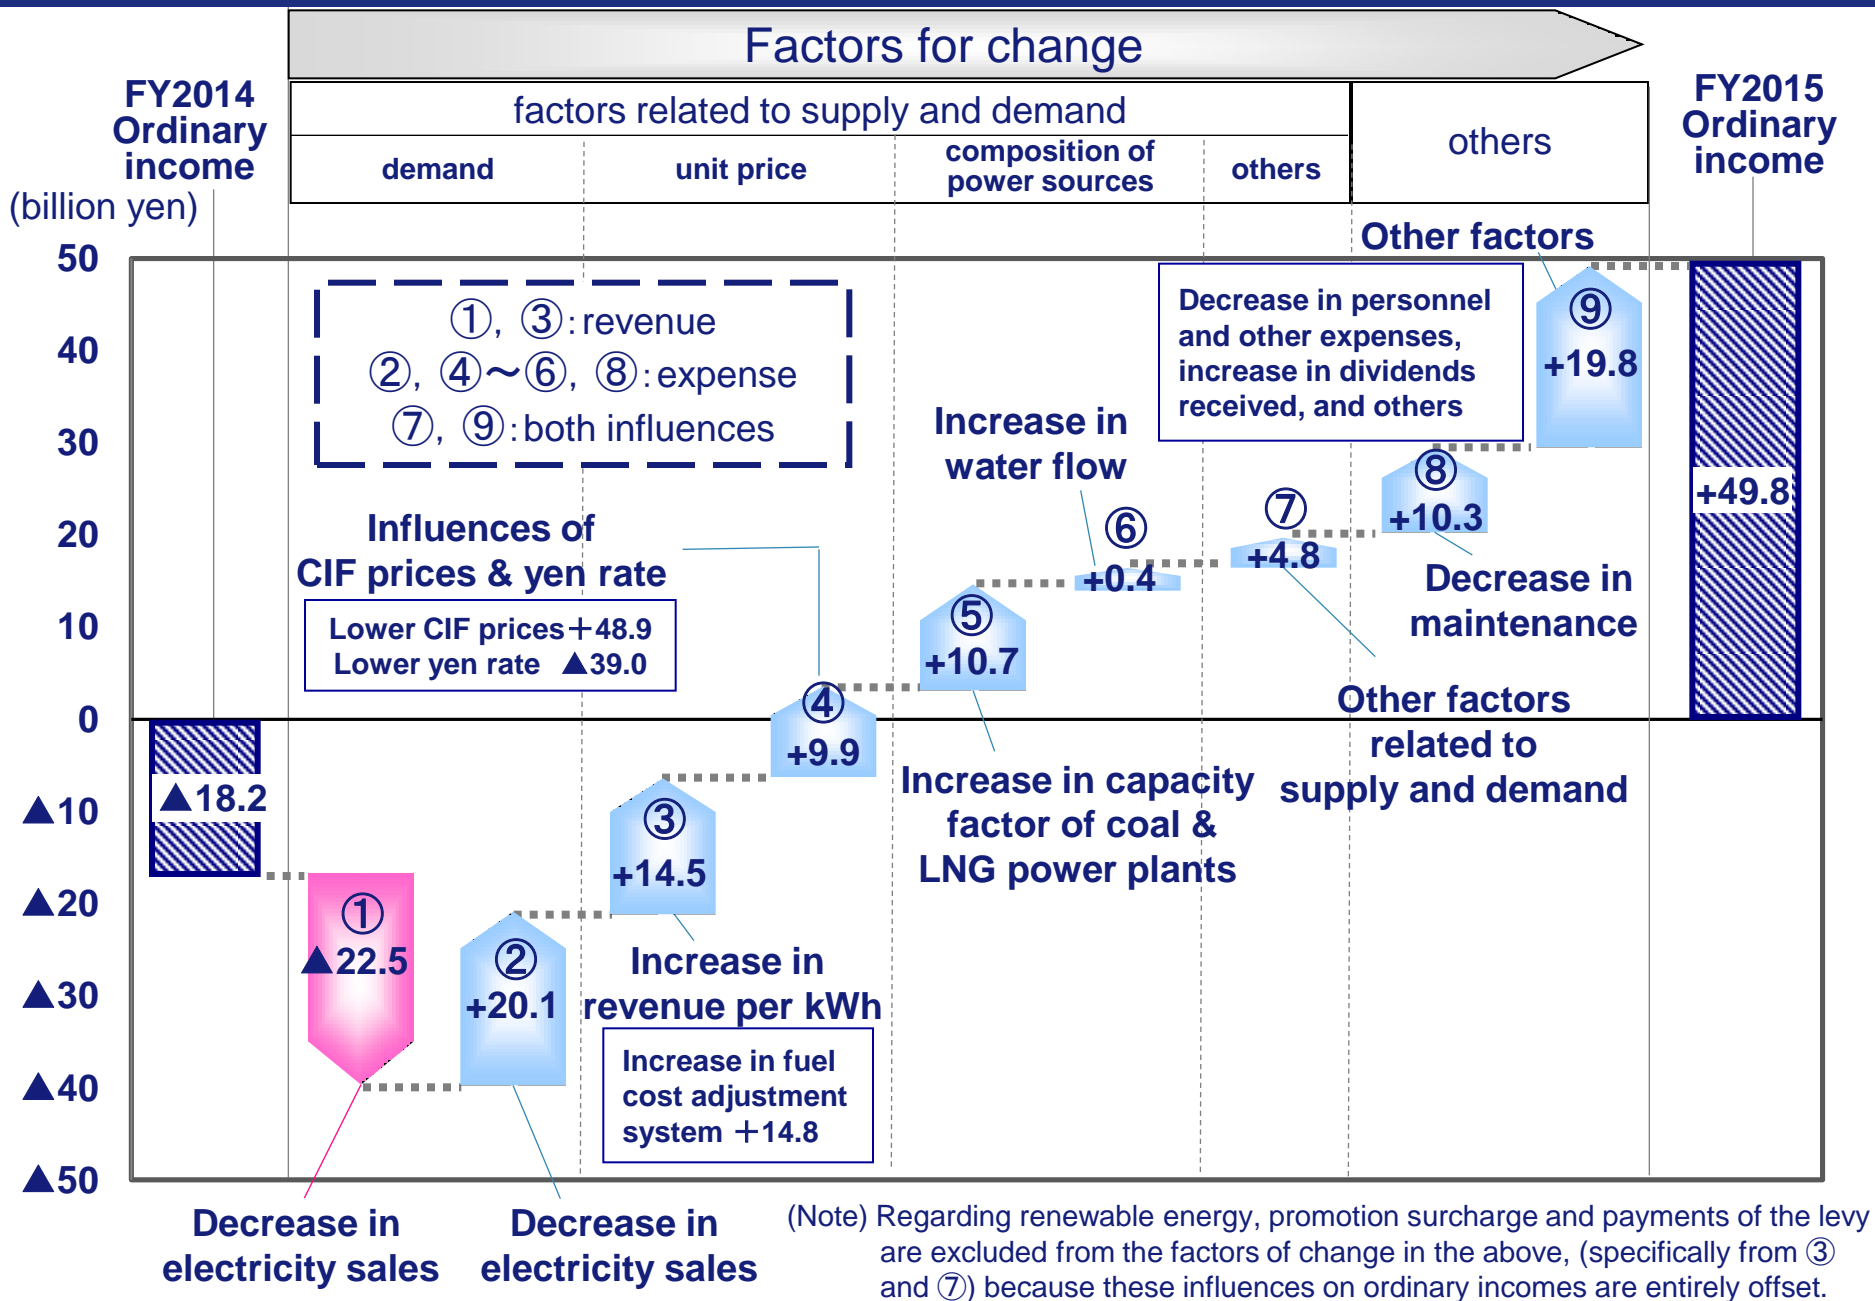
Factors for change

FY2014 Ordinary income

(billion yen)

factors related to supply and demand

| demand | unit price | composition of power sources | others |
|---|---|---|---|

others

FY2015 Ordinary income

50
40
30
20
10
0
▲10
▲20
▲30
▲40
▲50

①, ③: revenue
②, ④～⑥, ⑧: expense
⑦, ⑨: both influences

Other factors

Decrease in personnel and other expenses, increase in dividends received, and others

⑨ +19.8

+49.8

Increase in water flow

Influences of CIF prices & yen rate

Lower CIF prices ＋48.9
Lower yen rate ▲39.0

⑥ +0.4

⑦ +4.8

⑧ +10.3

Decrease in maintenance

⑤ +10.7

④ +9.9

Other factors related to supply and demand

▲18.2

Increase in capacity factor of coal & LNG power plants

③ +14.5

① ▲22.5

② +20.1

Increase in revenue per kWh

Increase in fuel cost adjustment system ＋14.8

Decrease in electricity sales

Decrease in electricity sales

(Note) Regarding renewable energy, promotion surcharge and payments of the levy are excluded from the factors of change in the above, (specifically from ③ and ⑦) because these influences on ordinary incomes are entirely offset.